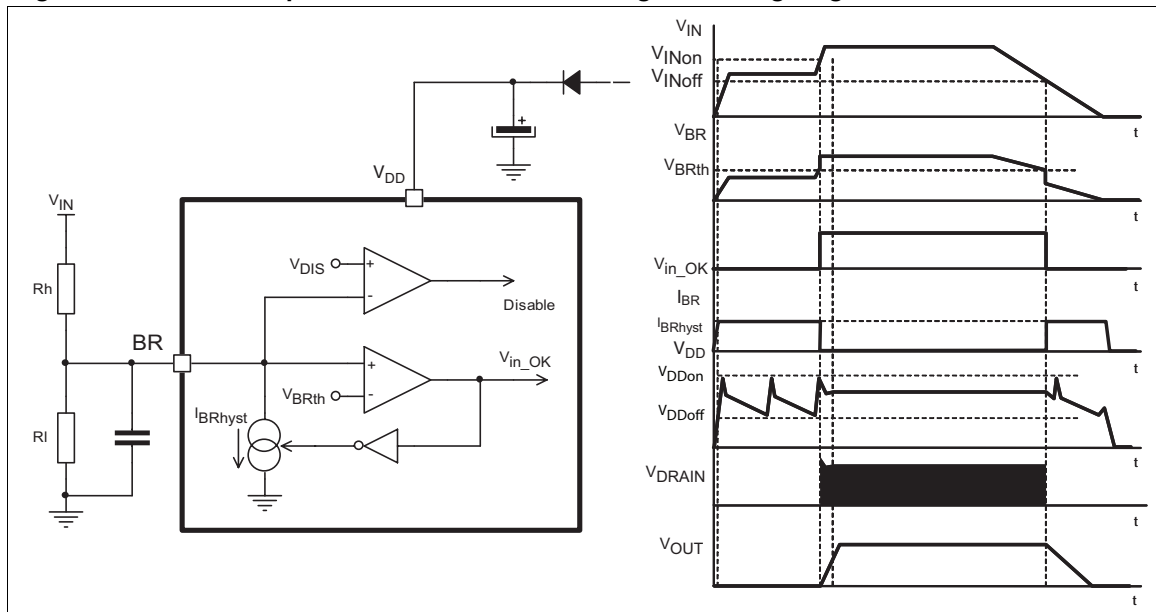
$V_{IN}$
$V_{INon}$
$V_{INoff}$
t
$V_{BR}$
$V_{BRth}$
t
$V_{DD}$
$V_{IN}$
Rh
BR
Rl
$V_{DIS}$
+
-
Disable
+
-
$V_{BRth}$
$V_{in\_OK}$
$I_{BRhyst}$
$V_{in\_OK}$
t
$I_{BR}$
$I_{BRhyst}$
$V_{DD}$
t
$V_{DDon}$
$V_{DDoff}$
t
$V_{DRAIN}$
t
$V_{OUT}$
t